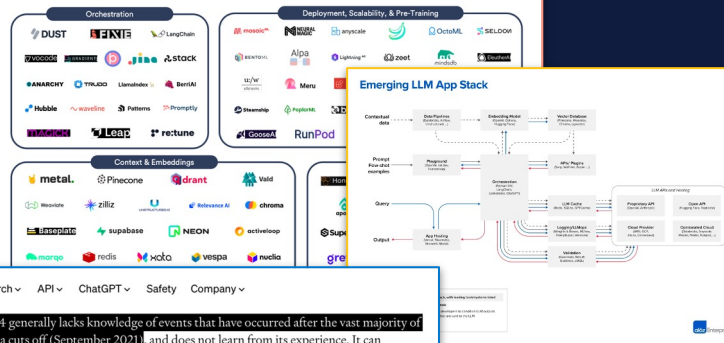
Orchestration

DUST
FIXIE
LangChain
vocode
GRADIENT
jina
stack
ANARCHY
TRUDO
LlamaIndex
BerriAI
Hubble
waveline
Patterns
Promptly
MAGICK
Leap
re:tune

Deployment, Scalability, & Pre-Training

mosaic
NEURAL MAGIC
anyscale
OctoML
SELDON
BENTOML
Alpa
Lightning
zeet
mindsdb
Meru
Steamship
PoplarML
GooseAI
RunPod

Context & Embeddings

metal.
Pinecone
drant
Vald
Weaviate
zilliz
Relevance AI
chroma
Baseplate
supabase
NEON
activeloop
marqo
redis
xata
vespa
nuclia

Emerging LLM App Stack

Contextual data
Data Pipelines
Embedding Model
Vector Database
Prompt Few-shot examples
Playground
APIs/ Plugins
Orchestration
Query
LLM Cache
LLM APIs and hosting
Proprietary API
Open API
Logging/LLMops
Cloud Provider
Opinionated Cloud
Output
App Hosting
Validation

rch ⌄   API ⌄   ChatGPT ⌄   Safety   Company ⌄

4 generally lacks knowledge of events that have occurred after the vast majority of a cuts off (September 2021), and does not learn from its experience. It can